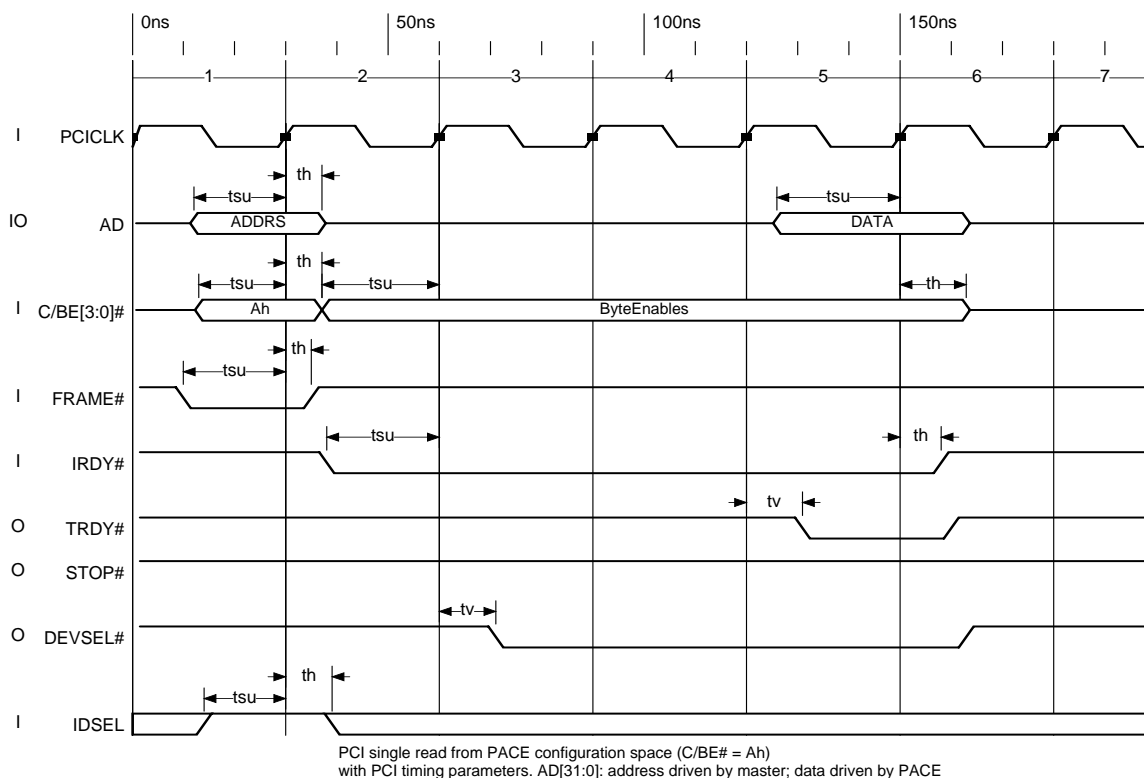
0ns
50ns
100ns
150ns

1
2
3
4
5
6
7

I PCICLK

th
tsu
IO AD
ADDRS
tsu
DATA

th
tsu
tsu
th
I C/BE[3:0]#
Ah
ByteEnables

th
tsu
I FRAME#

tsu
th
I IRDY#

tv
O TRDY#

O STOP#

tv
O DEVSEL#

th
tsu
I IDSEL

PCI single read from PACE configuration space (C/BE# = Ah)
with PCI timing parameters. AD[31:0]: address driven by master; data driven by PACE